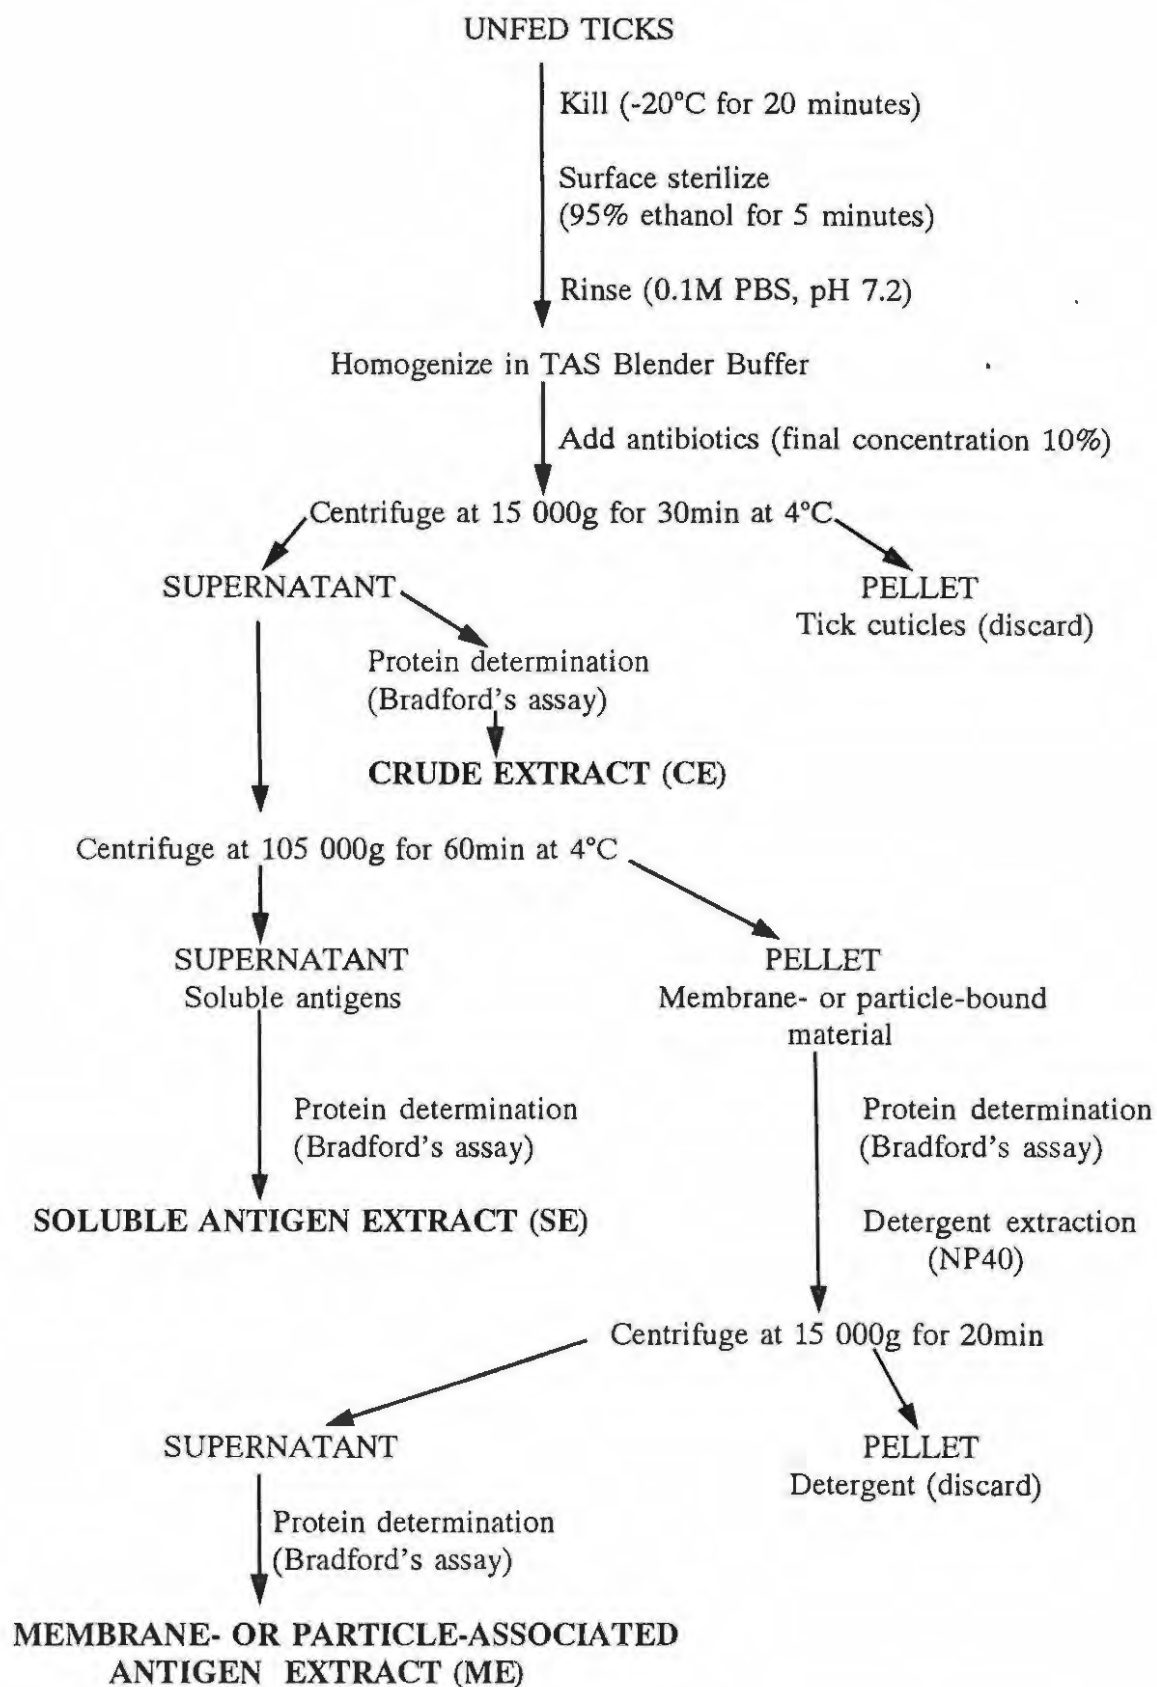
UNFED TICKS

Kill (-20°C for 20 minutes)

Surface sterilize (95% ethanol for 5 minutes)

Rinse (0.1M PBS, pH 7.2)

Homogenize in TAS Blender Buffer

Add antibiotics (final concentration 10%)

Centrifuge at 15 000g for 30min at 4°C

SUPERNATANT

PELLET
Tick cuticles (discard)

Protein determination
(Bradford's assay)

CRUDE EXTRACT (CE)

Centrifuge at 105 000g for 60min at 4°C

SUPERNATANT
Soluble antigens

PELLET
Membrane- or particle-bound material

Protein determination
(Bradford's assay)

SOLUBLE ANTIGEN EXTRACT (SE)

Protein determination
(Bradford's assay)

Detergent extraction
(NP40)

Centrifuge at 15 000g for 20min

SUPERNATANT

PELLET
Detergent (discard)

Protein determination
(Bradford's assay)

MEMBRANE- OR PARTICLE-ASSOCIATED ANTIGEN EXTRACT (ME)